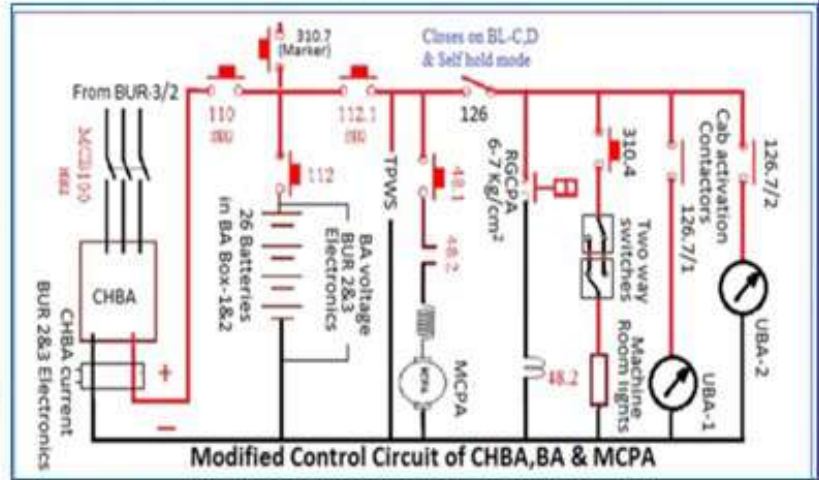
310.7 (Marker)

Closes on BL-C,D & Self hold mode

From BUR-3/2

110

112.1

126

MCB110

CHBA

112

26 Batteries in BA Box-1&2

BA voltage BUR 2&3 Electronics

TPWS

48.1

48.2

RGCPA 6-7 Kg/cm$^2$

310.4

Two way switches

Machine Room lights

Cab activation Contactors 126.7/1

126.7/2

UBA-1

UBA-2

MCPA

48.2

+

−

CHBA current BUR 2&3 Electronics

Modified Control Circuit of CHBA,BA & MCPA